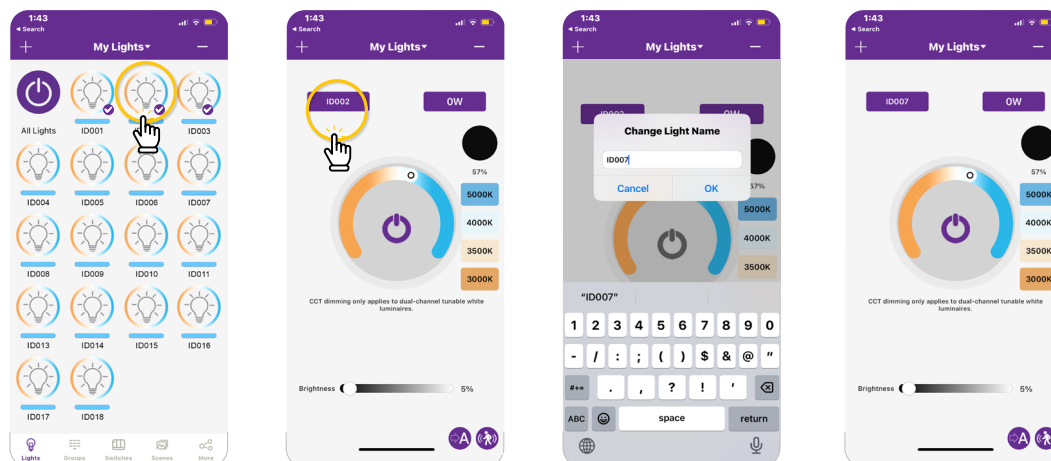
1:43
◂ Search
My Lights▾
All Lights
ID001
ID002
ID003
ID004
ID005
ID006
ID007
ID008
ID009
ID010
ID011
ID013
ID014
ID015
ID016
ID017
ID018
Lights
Groups
Switches
Scenes
More

1:43
◂ Search
My Lights▾
ID002
0W
57%
5000K
4000K
3500K
3000K
CCT dimming only applies to dual-channel tunable white luminaires.
Brightness
5%

1:43
◂ Search
My Lights▾
ID002
0W
Change Light Name
ID007
Cancel
OK
57%
5000K
4000K
3500K
"ID007"
1 2 3 4 5 6 7 8 9 0
- / : ; ( ) $ & @ "
#+= . , ? ! '
ABC
space
return

1:43
◂ Search
My Lights▾
ID007
0W
57%
5000K
4000K
3500K
3000K
CCT dimming only applies to dual-channel tunable white luminaires.
Brightness
5%